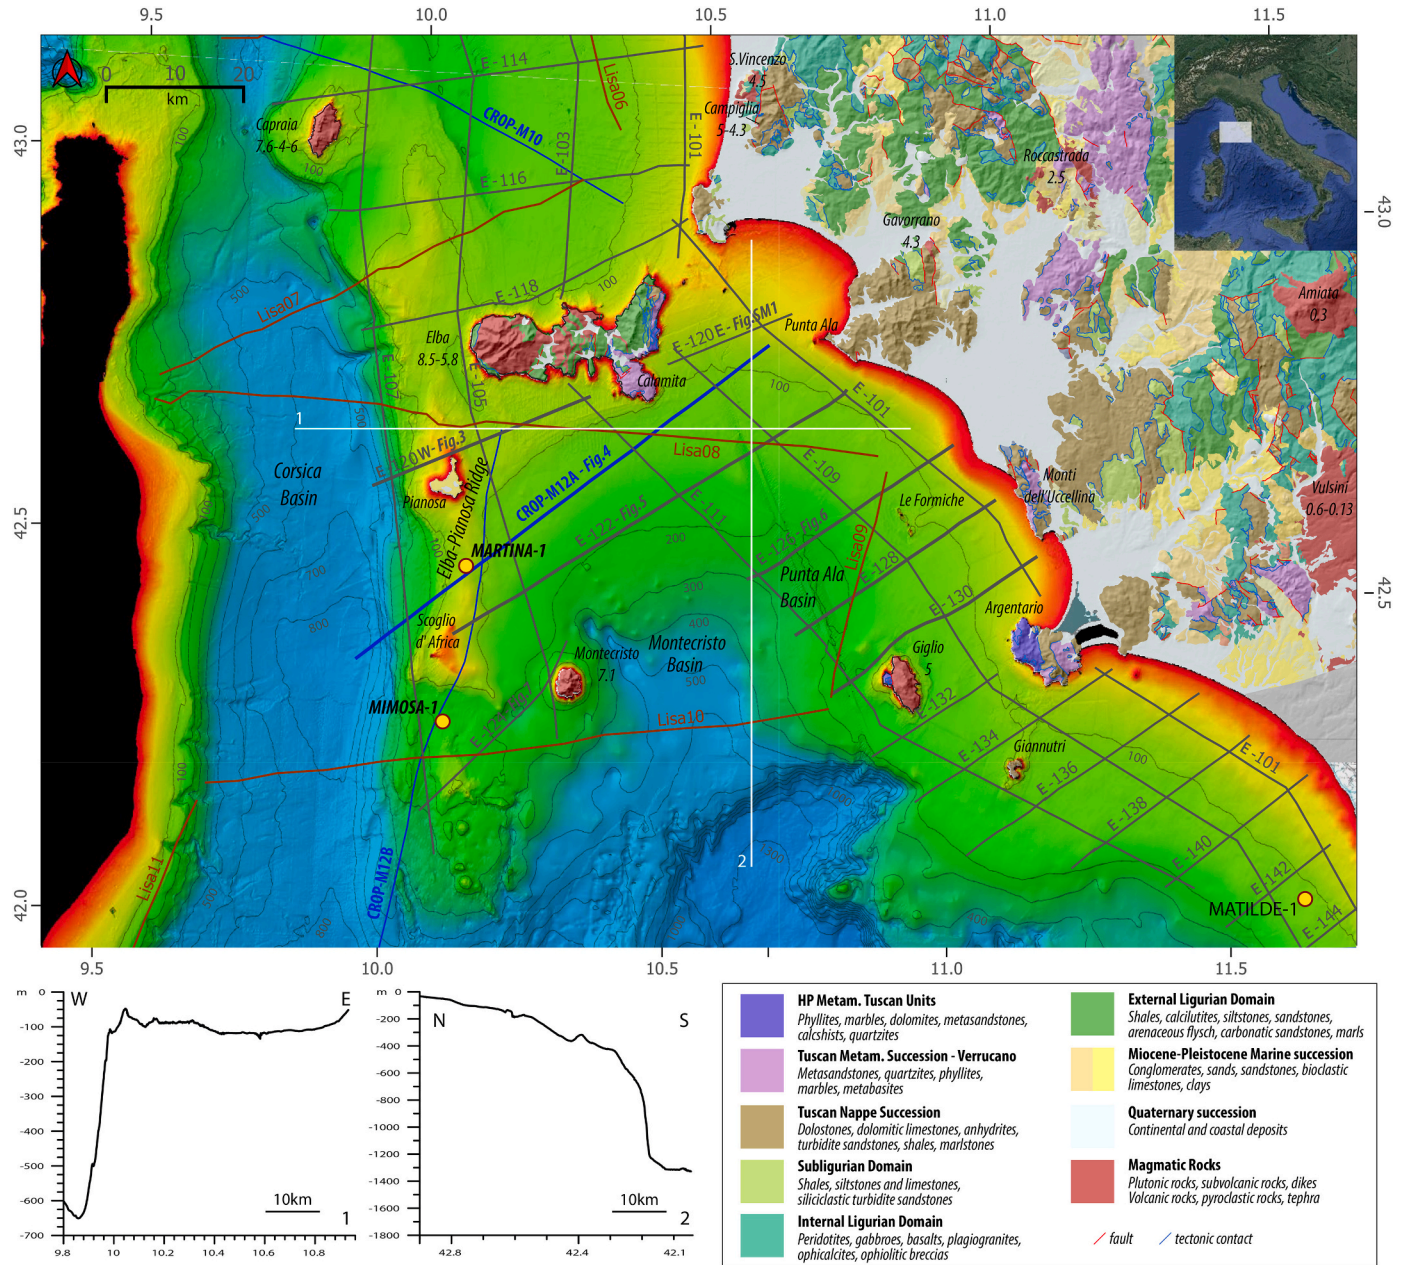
9.5 10.0 10.5 11.0 11.5

43.0

42.5

42.0

0 10 20
km

Capraia
7.6-4-6

E-114
Lisa06
S.Vincenzo
4.5
Campiglia
5-4.3
E-101
CROP-M10
E-103
E-116
Roccastrada
2.5
Gavorrano
4.3
Amiata
0.3
Lisa07
E-118
E-120E - Fig.SM1
Punta Ala
Elba
8.5-5.8
E-105
E-107
Calamita
E-101
1
E-120W - Fig.3
Lisa08
Corsica
Basin
Pianosa
CROP-M12A - Fig.4
E-109
Monti
dell'Uccellina
Vulsini
0.6-0.13
Le Formiche
Elba-Pianosa Ridge
E-122 - Fig.5
E-111
E-124 - Fig.6
Lisa09
MARTINA-1
Punta Ala
Basin
E-128
E-130
Argentario
Scoglio
d'Africa
Montecristo
7.1
Montecristo
Basin
Giglio
5
MIMOSA-1
E-126 - Fig.7
Lisa10
E-132
E-134
Giannutri
E-136
E-101
E-138
E-140
2
CROP-M12B
Lisa11
E-142
MATILDE-1
E-144
100 200 300 400 500 800 1000 1300

9.5 10.0 10.5 11.0 11.5

m 0 W E
-100
-200
-300
-400
-500
-600
-700
9.8 10 10.2 10.4 10.6 10.8
10km
1

m 0 N S
-200
-400
-600
-800
-1000
-1200
-1400
-1600
-1800
42.8 42.4 42.1
10km
2

HP Metam. Tuscan Units
Phyllites, marbles, dolomites, metasandstones, calcshists, quartzites

Tuscan Metam. Succession - Verrucano
Metasandstones, quartzites, phyllites, marbles, metabasites

Tuscan Nappe Succession
Dolostones, dolomitic limestones, anhydrites, turbidite sandstones, shales, marlstones

Subligurian Domain
Shales, siltstones and limestones, siliciclastic turbidite sandstones

Internal Ligurian Domain
Peridotites, gabbroes, basalts, plagiogranites, ophicalcites, ophiolitic breccias

External Ligurian Domain
Shales, calcilutites, siltstones, sandstones, arenaceous flysch, carbonatic sandstones, marls

Miocene-Pleistocene Marine succession
Conglomerates, sands, sandstones, bioclastic limestones, clays

Quaternary succession
Continental and coastal deposits

Magmatic Rocks
Plutonic rocks, subvolcanic rocks, dikes
Volcanic rocks, pyroclastic rocks, tephra

fault tectonic contact